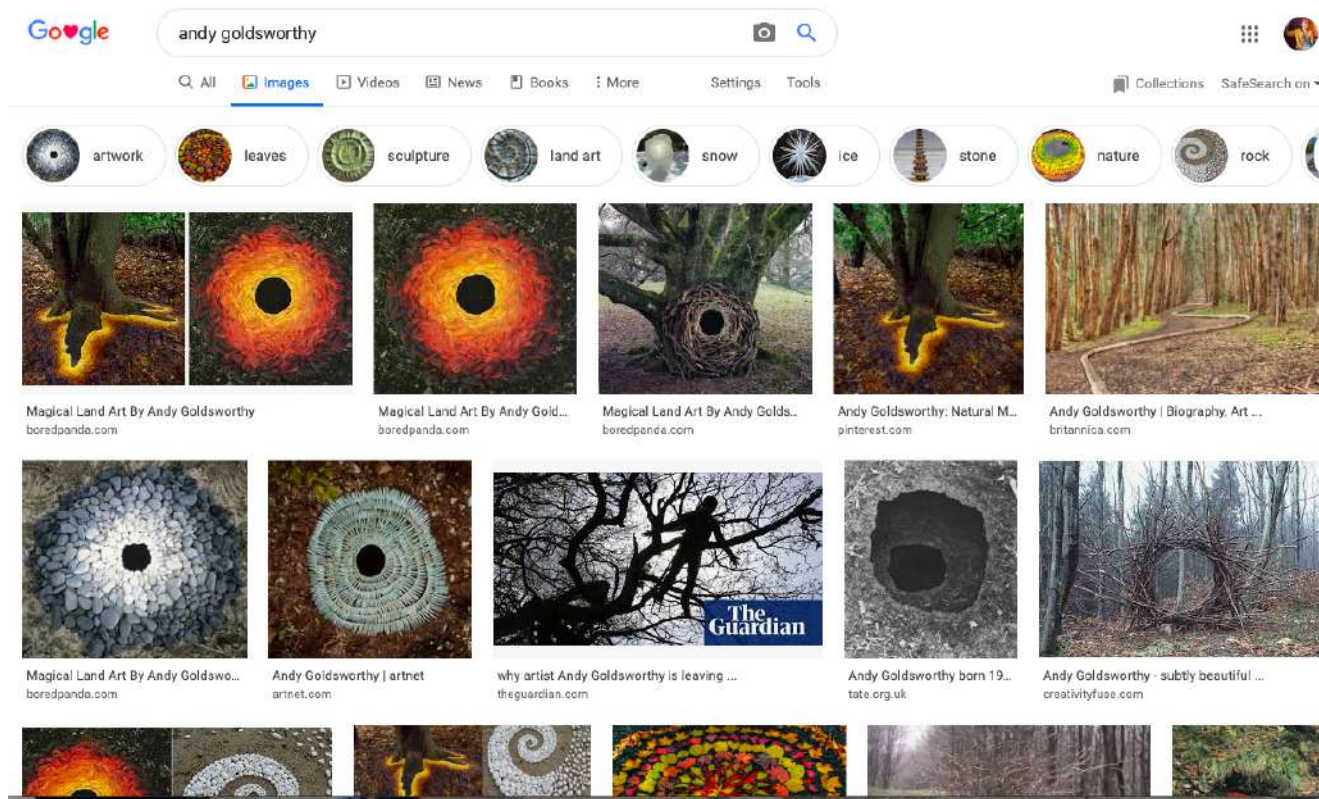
Google

andy goldsworthy

All Images Videos News Books More Settings Tools

Collections SafeSearch on

artwork leaves sculpture land art snow ice stone nature rock

Magical Land Art By Andy Goldsworthy
boredpanda.com

Magical Land Art By Andy Gold...
boredpanda.com

Magical Land Art By Andy Golds...
boredpanda.com

Andy Goldsworthy: Natural M...
pinterest.com

Andy Goldsworthy | Biography, Art ...
britannica.com

Magical Land Art By Andy Goldswo...
boredpanda.com

Andy Goldsworthy | artnet
artnet.com

The Guardian

why artist Andy Goldsworthy is leaving ...
theguardian.com

Andy Goldsworthy born 19...
tate.org.uk

Andy Goldsworthy - subtly beautiful ...
creativityfuse.com